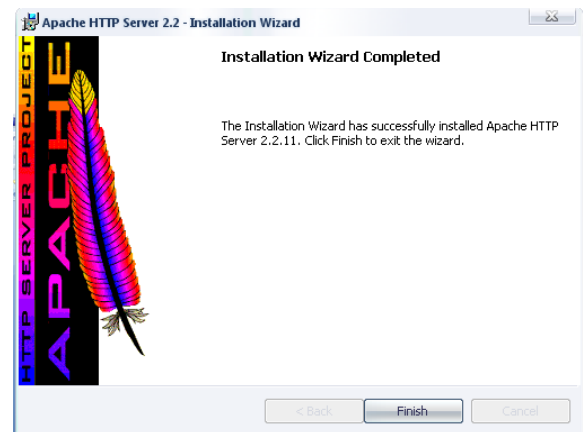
Apache HTTP Server 2.2 - Installation Wizard

HTTP SERVER PROJECT

APACHE

Installation Wizard Completed

The Installation Wizard has successfully installed Apache HTTP Server 2.2.11. Click Finish to exit the wizard.

< Back

Finish

Cancel